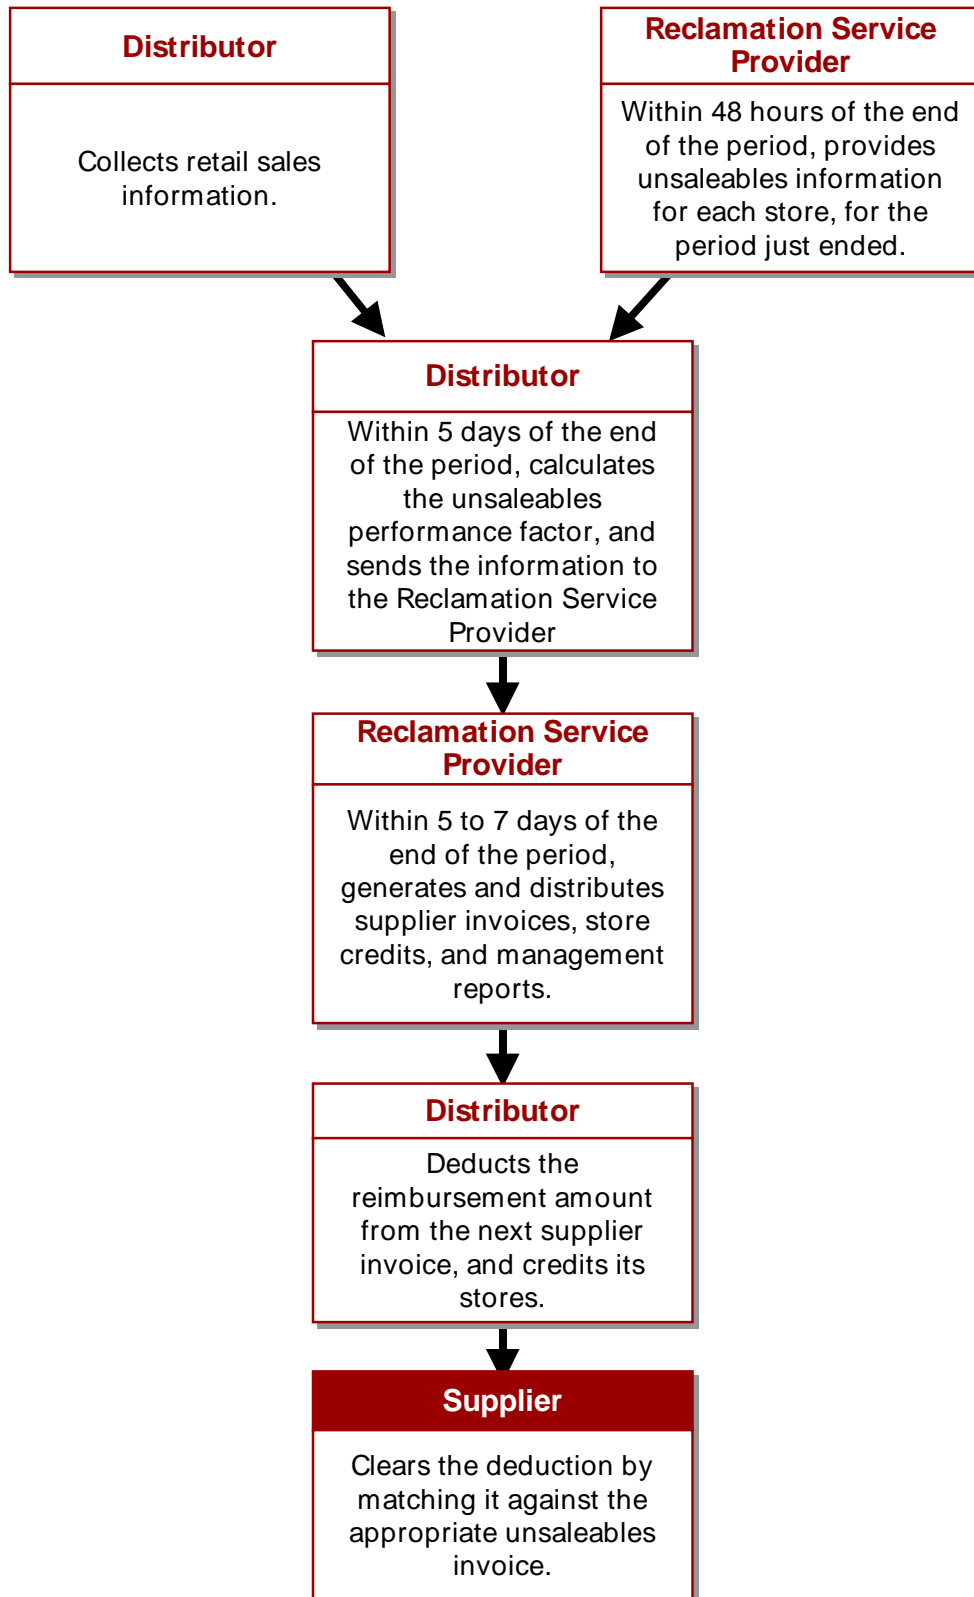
Distributor

Collects retail sales information.

Reclamation Service Provider

Within 48 hours of the end of the period, provides unsaleables information for each store, for the period just ended.

Distributor

Within 5 days of the end of the period, calculates the unsaleables performance factor, and sends the information to the Reclamation Service Provider

Reclamation Service Provider

Within 5 to 7 days of the end of the period, generates and distributes supplier invoices, store credits, and management reports.

Distributor

Deducts the reimbursement amount from the next supplier invoice, and credits its stores.

Supplier

Clears the deduction by matching it against the appropriate unsaleables invoice.